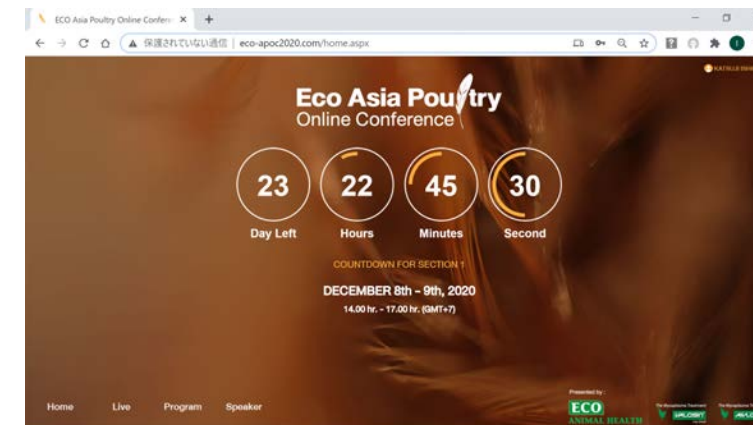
ECO Asia Poultry Online Confer ×
+
保護されていない通信 | eco-apoc2020.com/home.aspx

KATILLE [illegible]

Eco Asia Poultry
Online Conference

23
Day Left

22
Hours

45
Minutes

30
Second

COUNTDOWN FOR SECTION 1

DECEMBER 8th - 9th, 2020
14.00 hr. - 17.00 hr. (GMT+7)

Home
Live
Program
Speaker

Presented by :
ECO
ANIMAL HEALTH

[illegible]
VALOSIN
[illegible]
AIVL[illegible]